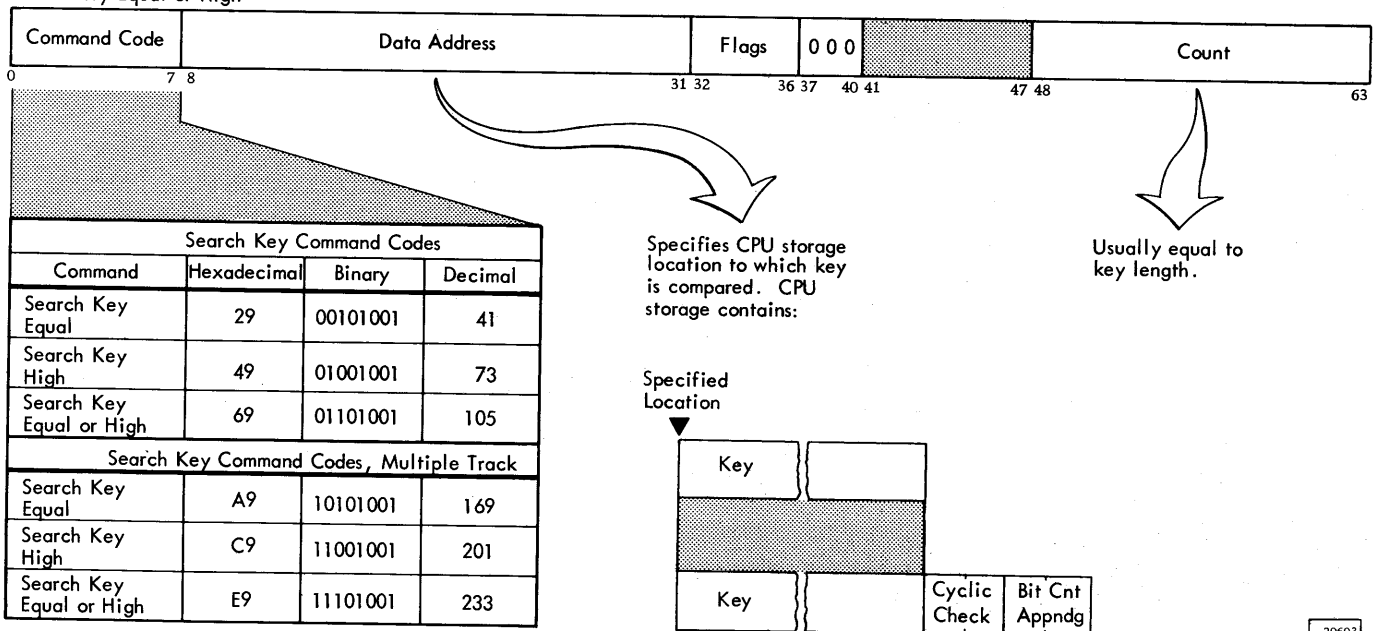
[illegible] Equal or High

| Command Code | Data Address | Flags | 0 0 0 | | Count |
|---|---|---|---|---|---|

0 7 8 31 32 36 37 40 41 47 48 63

| Search Key Command Codes | | | |
|---|---|---|---|
| Command | Hexadecimal | Binary | Decimal |
| Search Key Equal | 29 | 00101001 | 41 |
| Search Key High | 49 | 01001001 | 73 |
| Search Key Equal or High | 69 | 01101001 | 105 |
| Search Key Command Codes, Multiple Track | | | |
| Search Key Equal | A9 | 10101001 | 169 |
| Search Key High | C9 | 11001001 | 201 |
| Search Key Equal or High | E9 | 11101001 | 233 |

Specifies CPU storage location to which key is compared. CPU storage contains:

Usually equal to key length.

Specified Location

Key

Key

Cyclic Check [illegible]

Bit Cnt Appndg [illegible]

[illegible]